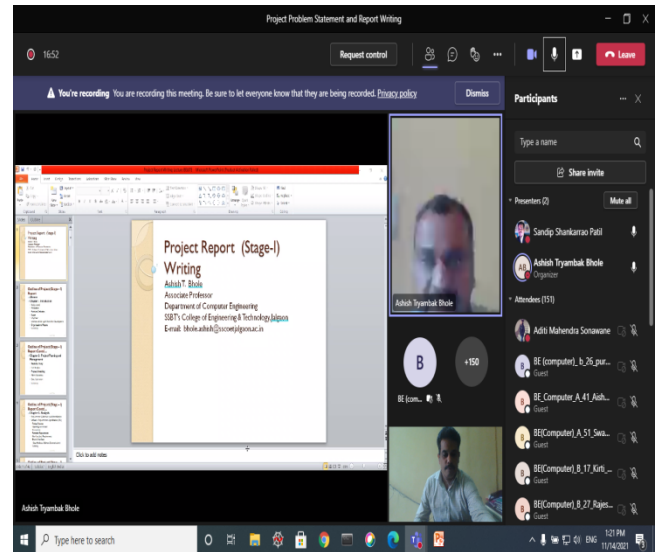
Project Problem Statement and Report Writing

16:52

Request control

Leave

You're recording You are recording this meeting. Be sure to let everyone know that they are being recorded. Privacy policy

Dismiss

Participants

Type a name

Share invite

Presenters (2)

Mute all

Sandip Shankarrao Patil

Ashish Tryambak Bhole
Organizer

Attendees (151)

Aditi Mahendra Sonawane

BE (computer)_b_26_pur...
Guest

BE_Computer_A_41_Aish...
Guest

BE(Computer)_A_51_Swa...
Guest

BE(computer)_B_17_Kirti_...
Guest

BE(Computer)_B_27_Rajes...
Guest

Ashish Tryambak Bhole

B

+150

BE (com...

Project Report (Stage-I) Writing

Ashish T. Bhole
Associate Professor
Department of Computer Engineering
SSBT's College of Engineering & Technology,Jalgaon
E-mail: bhole.ashish@sscoetjalgaon.ac.in

Click to add notes

Ashish Tryambak Bhole

Type here to search

ENG

1:21 PM
11/14/2021